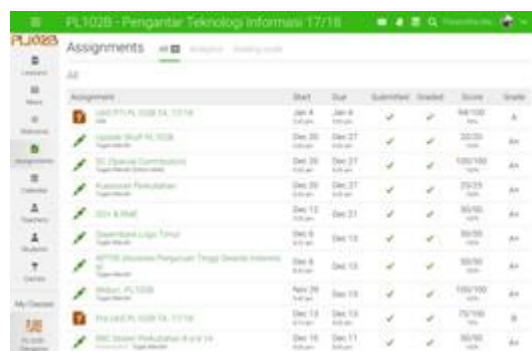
PL102B - Pengantar Teknologi Informasi 17/18

PL102B

Lessons

Menu

Welcome

Assignments

Calendar

Teachers

Students

Games

My Classes

Assignments All

All

| Assignment | Start | Due | Submitted | Graded | Score | Grade |
|---|---|---|---|---|---|---|
| UAS PTI PL102B TA. 17/18 | Jan 4 | Jan 4 | ✓ | ✓ | 94/100 | A |
| Update Skill PL102B | Dec 20 | Dec 27 | ✓ | ✓ | 20/20 | A+ |
| SC (Special Contribution) | Dec 20 | Dec 27 | ✓ | ✓ | 100/100 | A+ |
| Kuesioner Perkuliahan | Dec 20 | Dec 27 | ✓ | ✓ | 25/25 | A+ |
| SOI & RME | Dec 13 | Dec 21 | ✓ | ✓ | 50/50 | A+ |
| Download Logo Tomcat | Dec 6 | Dec 13 | ✓ | ✓ | 50/50 | A+ |
| APTISI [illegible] | Dec 6 | Dec 13 | ✓ | ✓ | 50/50 | A+ |
| Webuc PL102B | Nov 29 | Dec 13 | ✓ | ✓ | 100/100 | A+ |
| Pre UAS PL102B TA. 17/18 | Dec 13 | Dec 13 | ✓ | ✓ | 75/100 | B |
| BBC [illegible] | Dec 10 | Dec 11 | ✓ | ✓ | 50/50 | A+ |